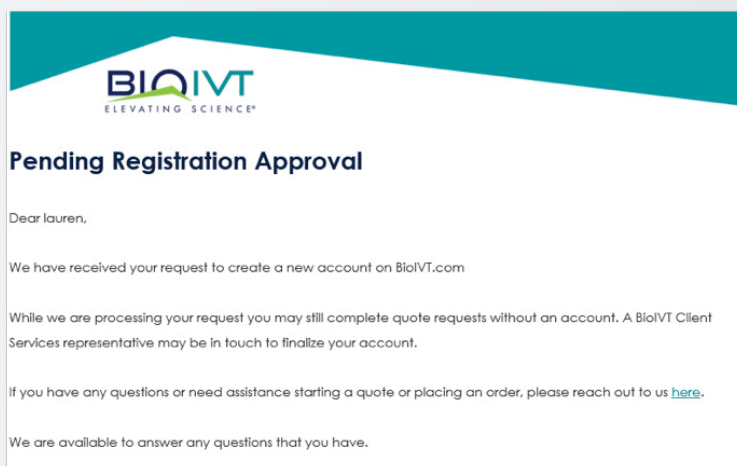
BIOIVT
ELEVATING SCIENCE®

Pending Registration Approval

Dear lauren,

We have received your request to create a new account on BioIVT.com

While we are processing your request you may still complete quote requests without an account. A BioIVT Client Services representative may be in touch to finalize your account.

If you have any questions or need assistance starting a quote or placing an order, please reach out to us here.

We are available to answer any questions that you have.